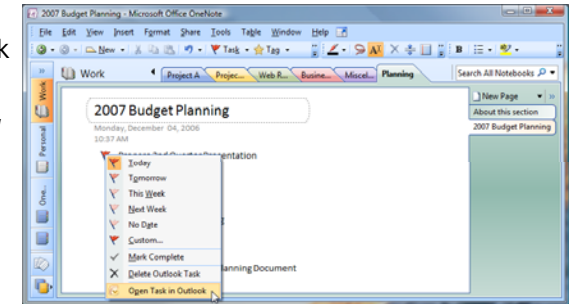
k

,

2007 Budget Planning - Microsoft Office OneNote

File Edit View Insert Format Share Tools Table Window Help

New Task Tag

Work

Project A Projec... Web R... Busine... Miscel... Planning

Search All Notebooks

Work

Personal

One...

New Page

About this section

2007 Budget Planning

2007 Budget Planning

Monday, December 04, 2006

10:37 AM

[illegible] Quarter Presentation

Today

Tomorrow

This Week

Next Week

No Date

Custom...

Mark Complete

Delete Outlook Task

Open Task in Outlook

anning Document